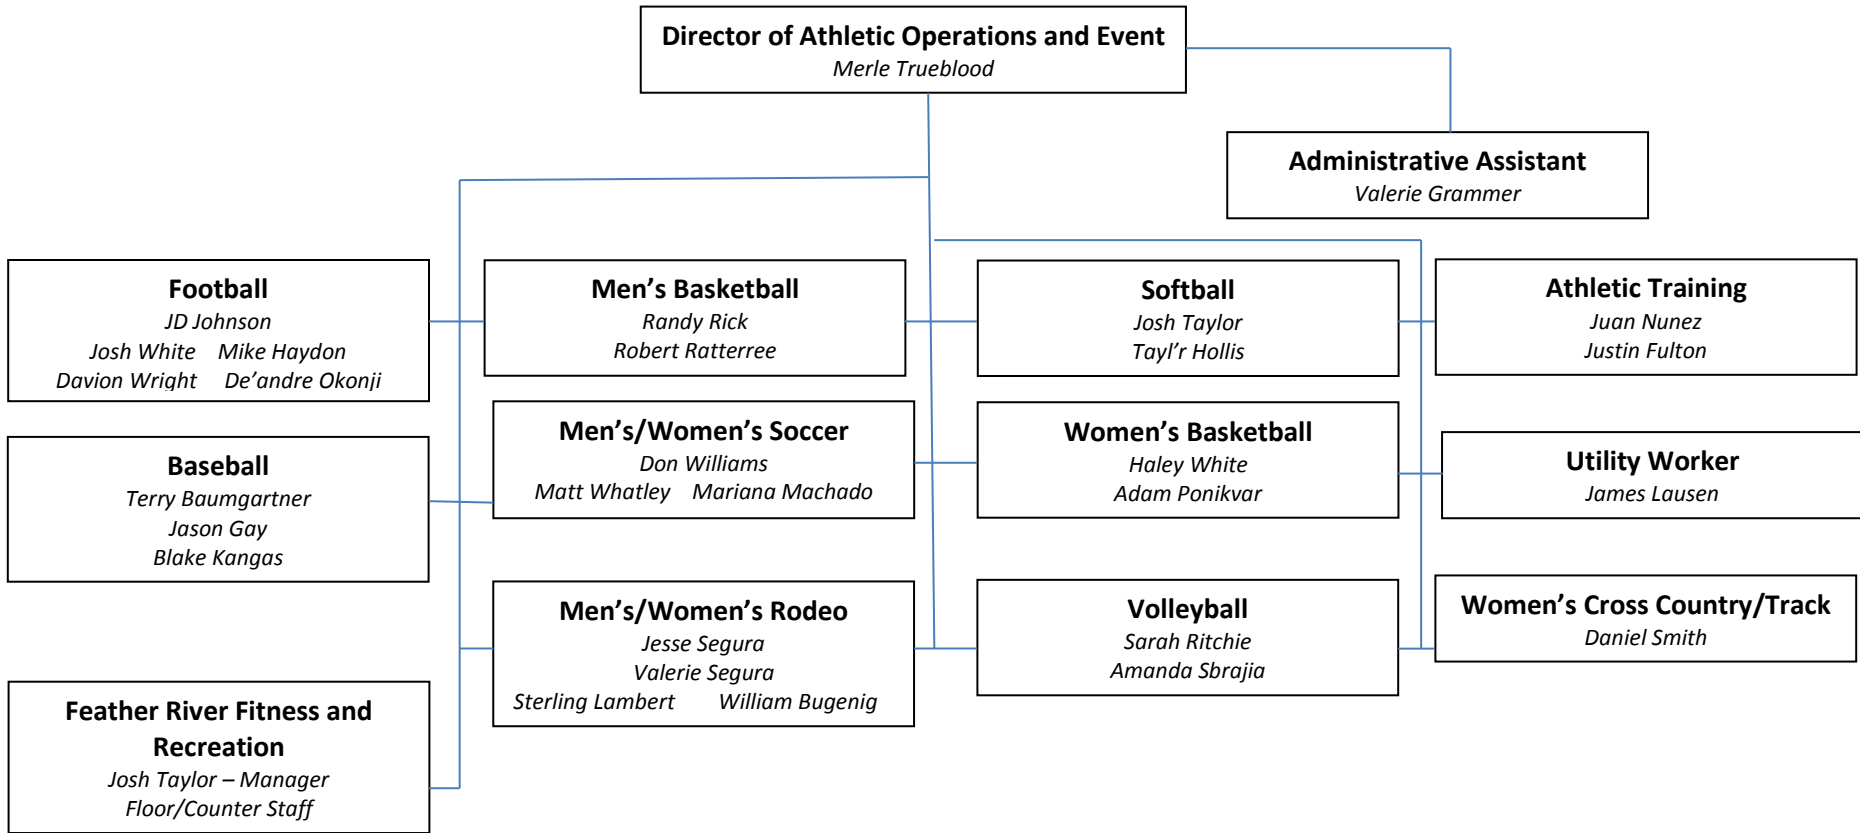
Director of Athletic Operations and Event
Merle Trueblood

Administrative Assistant
Valerie Grammer

Football
JD Johnson
Josh White Mike Haydon
Davion Wright De'andre Okonji

Baseball
Terry Baumgartner
Jason Gay
Blake Kangas

Feather River Fitness and Recreation
Josh Taylor – Manager
Floor/Counter Staff

Men's Basketball
Randy Rick
Robert Ratterree

Men's/Women's Soccer
Don Williams
Matt Whatley Mariana Machado

Men's/Women's Rodeo
Jesse Segura
Valerie Segura
Sterling Lambert William Bugenig

Softball
Josh Taylor
Tayl'r Hollis

Women's Basketball
Haley White
Adam Ponikvar

Volleyball
Sarah Ritchie
Amanda Sbrajia

Athletic Training
Juan Nunez
Justin Fulton

Utility Worker
James Lausen

Women's Cross Country/Track
Daniel Smith